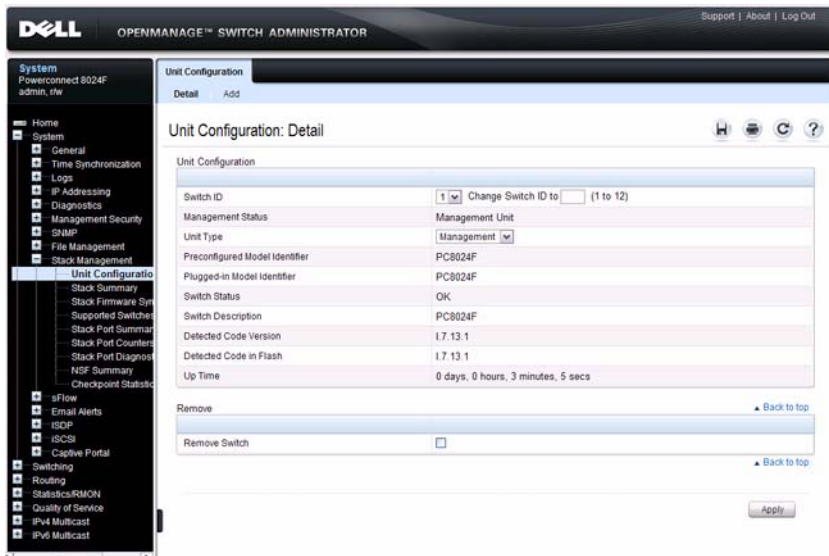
DELL OPENMANAGE™ SWITCH ADMINISTRATOR

Support | About | Log Out

System
Powerconnect 8024F
admin, r/w

Home
System
General
Time Synchronization
Logs
IP Addressing
Diagnostics
Management Security
SNMP
File Management
Stack Management
Unit Configuratio
Stack Summary
Stack Firmware Syn
Supported Switches
Stack Port Summar
Stack Port Counters
Stack Port Diagnost
NSF Summary
Checkpoint Statistic
sFlow
Email Alerts
ISDP
iSCSI
Captive Portal
Switching
Routing
Statistics/RMON
Quality of Service
IPv4 Multicast
IPv6 Multicast

Unit Configuration
Detail Add

Unit Configuration: Detail

Unit Configuration

| | |
|---|---|
| Switch ID | 1 Change Switch ID to (1 to 12) |
| Management Status | Management Unit |
| Unit Type | Management |
| Preconfigured Model Identifier | PC8024F |
| Plugged-in Model Identifier | PC8024F |
| Switch Status | OK |
| Switch Description | PC8024F |
| Detected Code Version | I.7.13.1 |
| Detected Code in Flash | I.7.13.1 |
| Up Time | 0 days, 0 hours, 3 minutes, 5 secs |

Remove
Back to top

| | |
|---|---|
| Remove Switch | |

Back to top

Apply